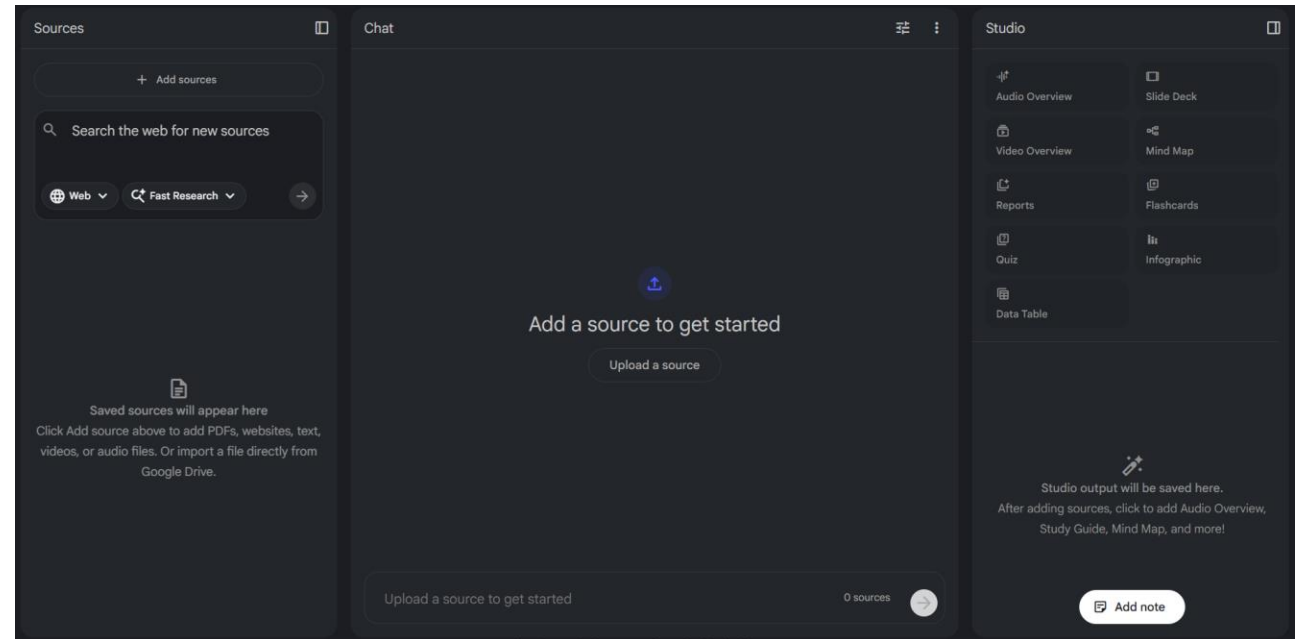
Sources

+ Add sources

Search the web for new sources

Web

Fast Research

Saved sources will appear here

Click Add source above to add PDFs, websites, text, videos, or audio files. Or import a file directly from Google Drive.

Chat

Add a source to get started

Upload a source

Upload a source to get started

0 sources

Studio

Audio Overview

Slide Deck

Video Overview

Mind Map

Reports

Flashcards

Quiz

Infographic

Data Table

Studio output will be saved here.

After adding sources, click to add Audio Overview, Study Guide, Mind Map, and more!

Add note